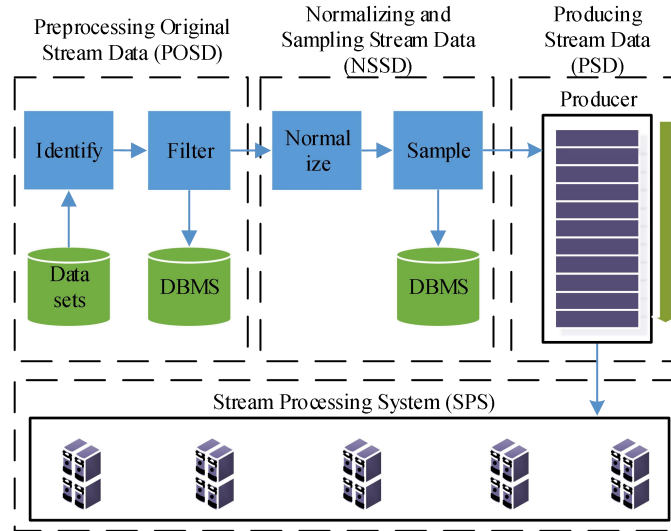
Preprocessing Original Stream Data (POSD)

Normalizing and Sampling Stream Data (NSSD)

Producing Stream Data (PSD)

Identify

Filter

Normal ize

Sample

Producer

Data sets

DBMS

DBMS

Stream Processing System (SPS)